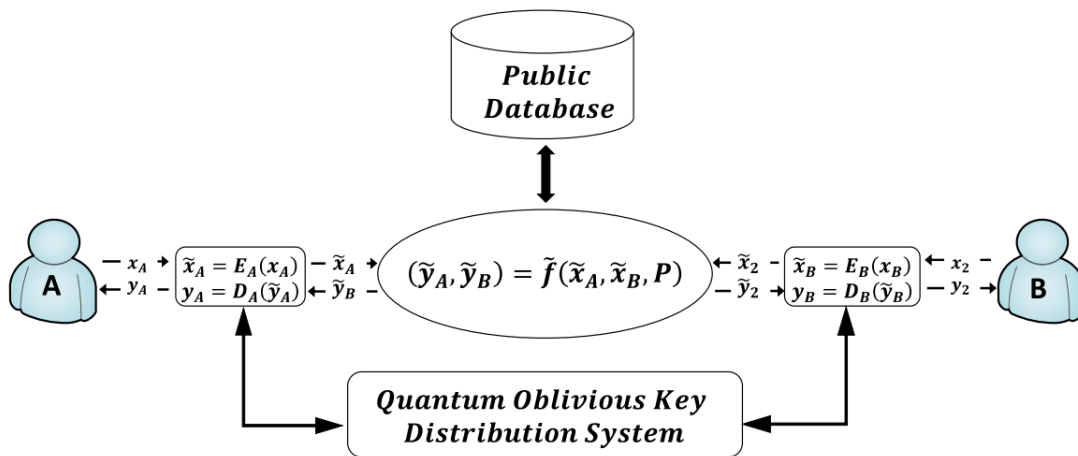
*Public Database*

A

$x_A$

$y_A$

$\widetilde{x}_A = E_A(x_A)$
$y_A = D_A(\widetilde{y}_A)$

$\widetilde{x}_A$

$\widetilde{y}_B$

$(\widetilde{y}_A, \widetilde{y}_B) = \widetilde{f}(\widetilde{x}_A, \widetilde{x}_B, P)$

$\widetilde{x}_2$

$\widetilde{y}_2$

$\widetilde{x}_B = E_B(x_B)$
$y_B = D_B(\widetilde{y}_B)$

$x_2$

$y_2$

B

*Quantum Oblivious Key Distribution System*